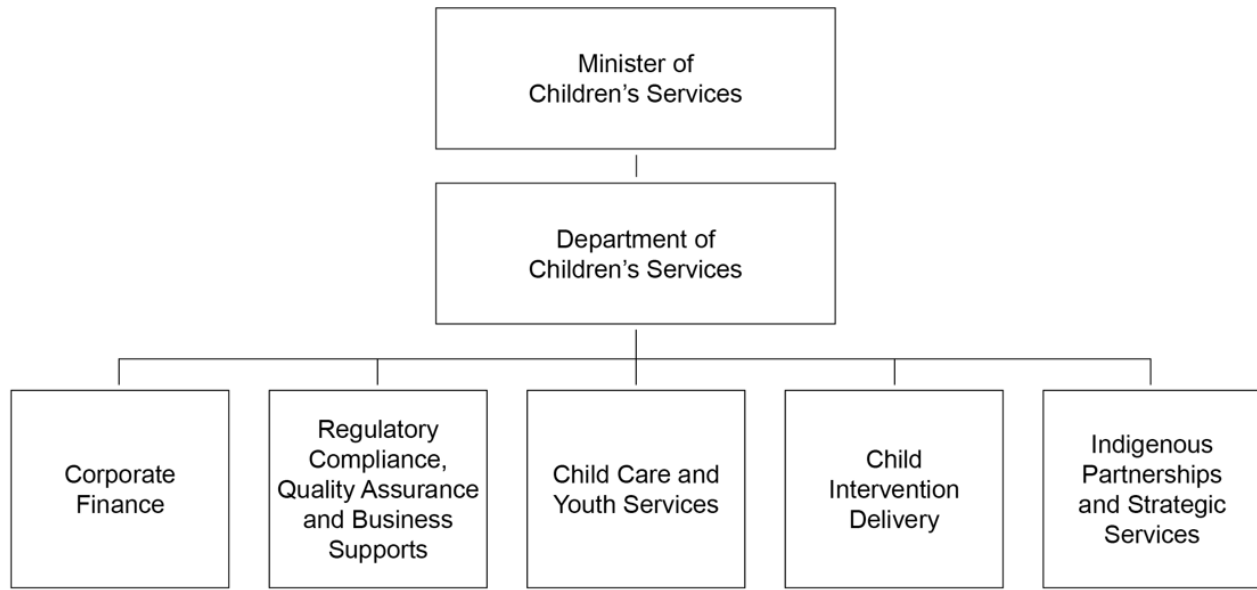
Minister of Children’s Services

Department of Children’s Services

Corporate Finance

Regulatory Compliance, Quality Assurance and Business Supports

Child Care and Youth Services

Child Intervention Delivery

Indigenous Partnerships and Strategic Services